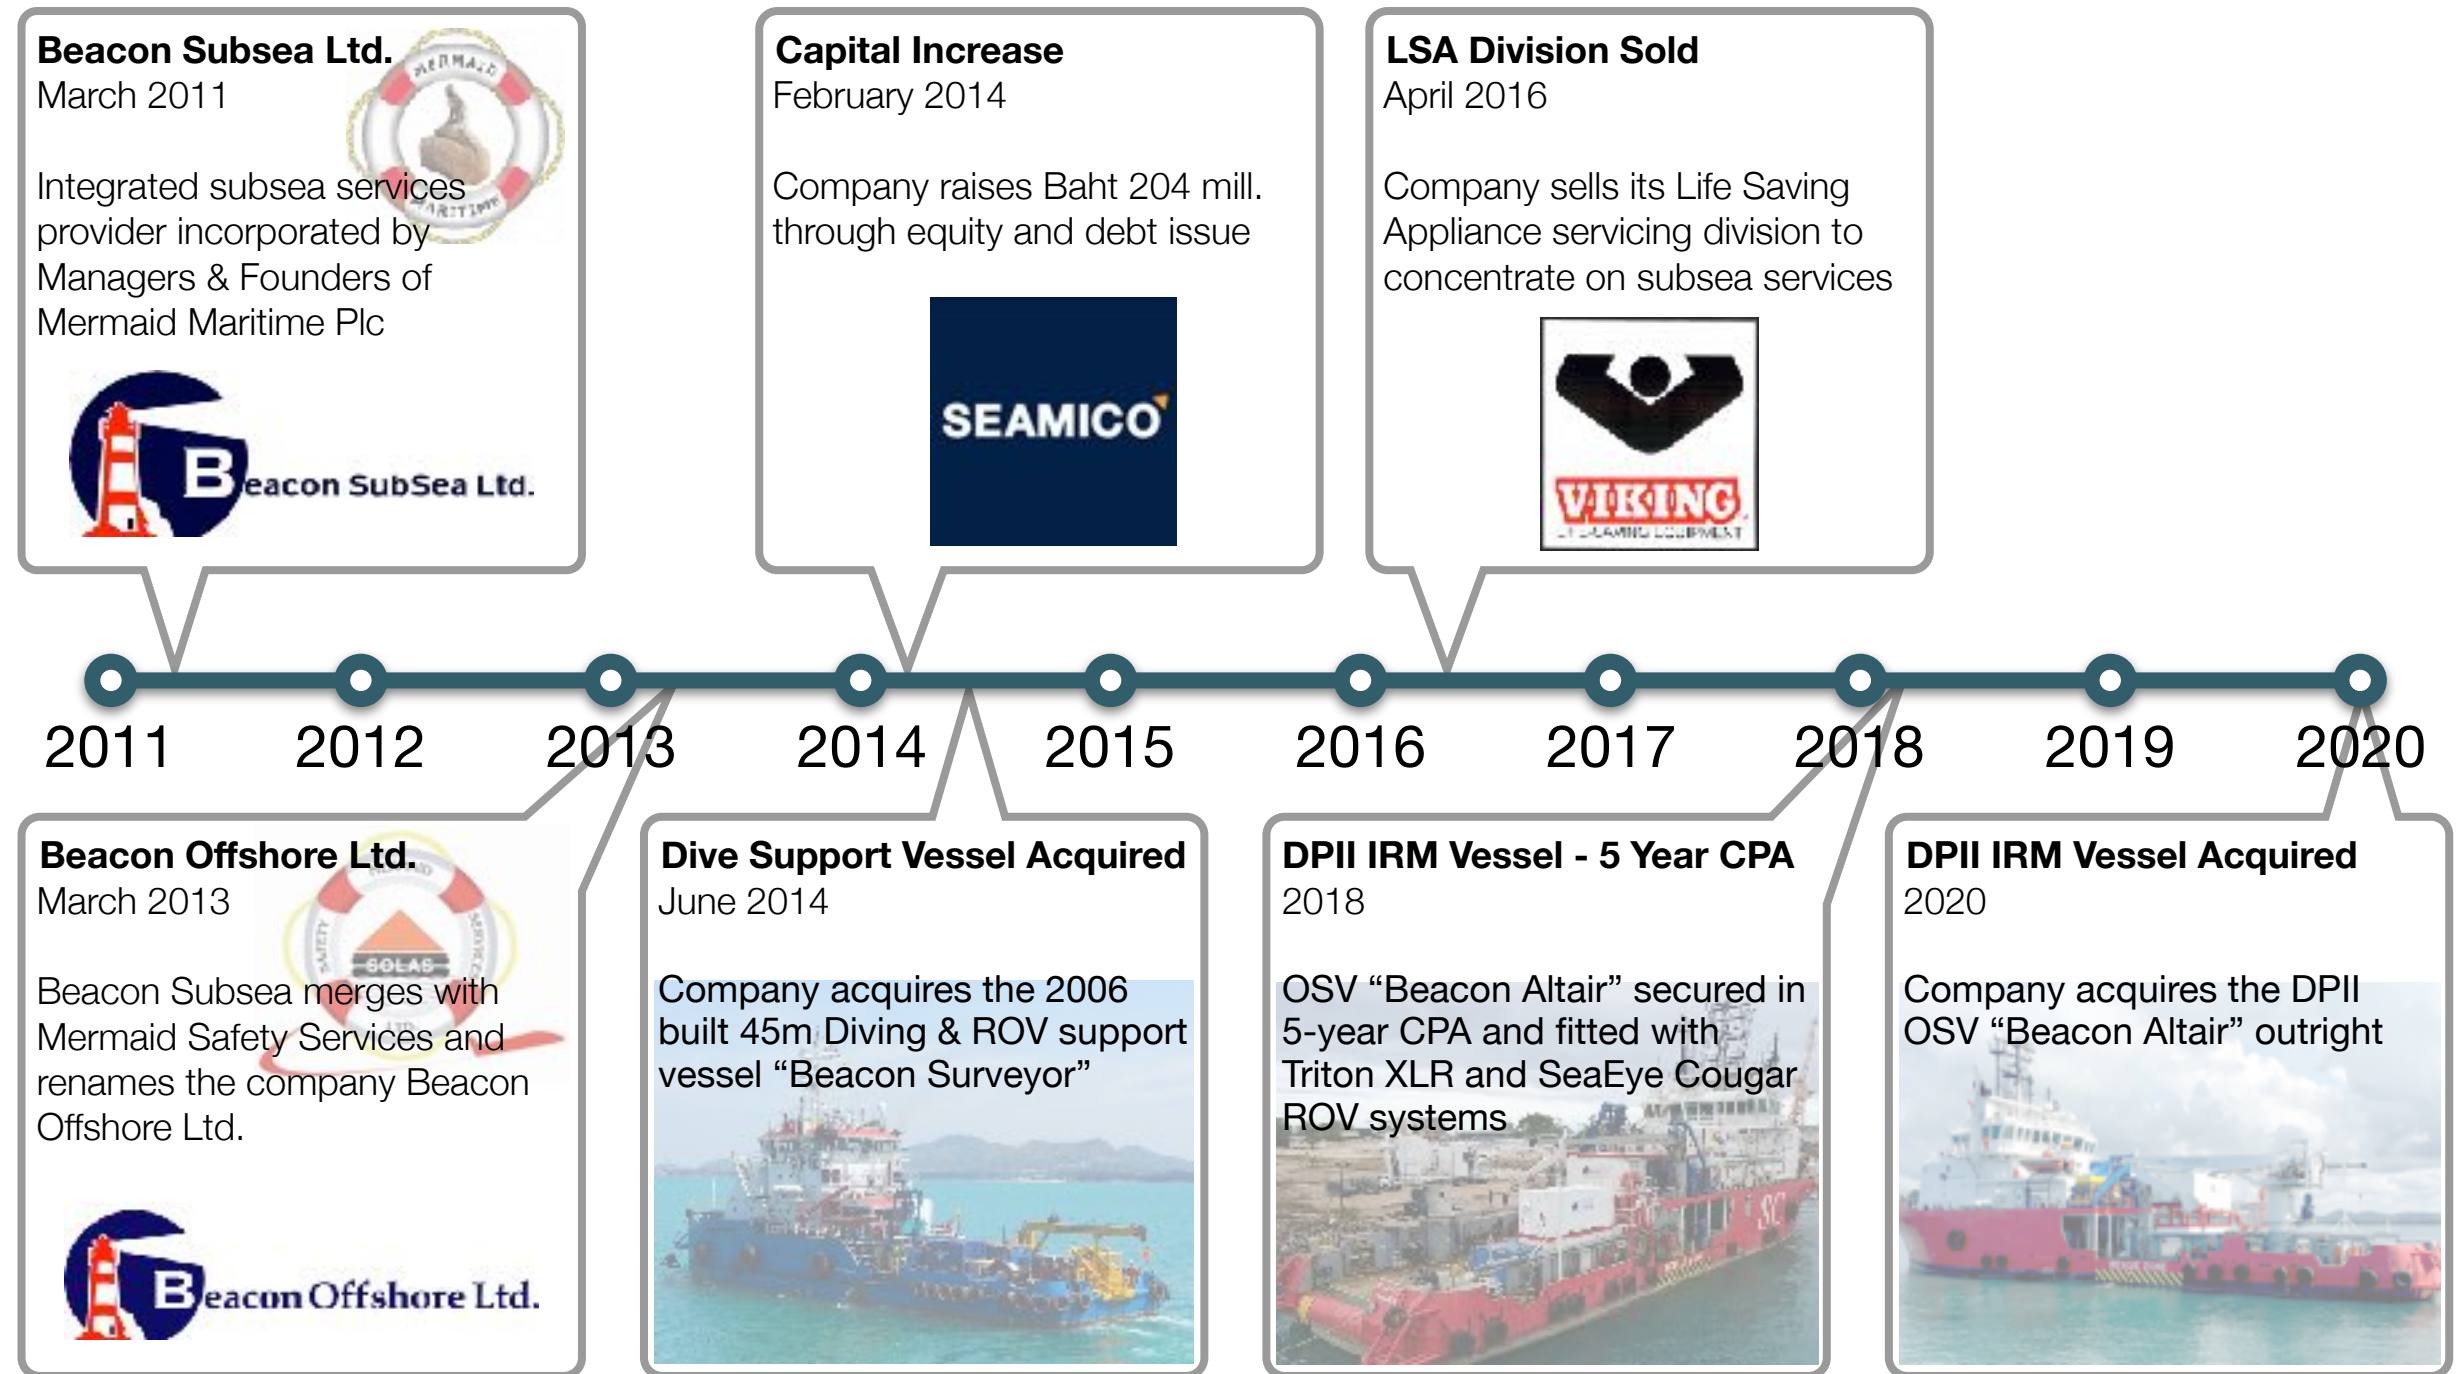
Beacon Subsea Ltd.
March 2011

Integrated subsea services provider incorporated by Managers & Founders of Mermaid Maritime Plc

MERMAID MARITIME

Beacon SubSea Ltd.

Capital Increase
February 2014

Company raises Baht 204 mill. through equity and debt issue

SEAMICO

LSA Division Sold
April 2016

Company sells its Life Saving Appliance servicing division to concentrate on subsea services

VIKING
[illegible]

2011 2012 2013 2014 2015 2016 2017 2018 2019 2020

Beacon Offshore Ltd.
March 2013

SOLAS

Beacon Subsea merges with Mermaid Safety Services and renames the company Beacon Offshore Ltd.

Beacon Offshore Ltd.

Dive Support Vessel Acquired
June 2014

Company acquires the 2006 built 45m Diving & ROV support vessel “Beacon Surveyor”

DPII IRM Vessel - 5 Year CPA
2018

OSV “Beacon Altair” secured in 5-year CPA and fitted with Triton XLR and SeaEye Cougar ROV systems

DPII IRM Vessel Acquired
2020

Company acquires the DPII OSV “Beacon Altair” outright